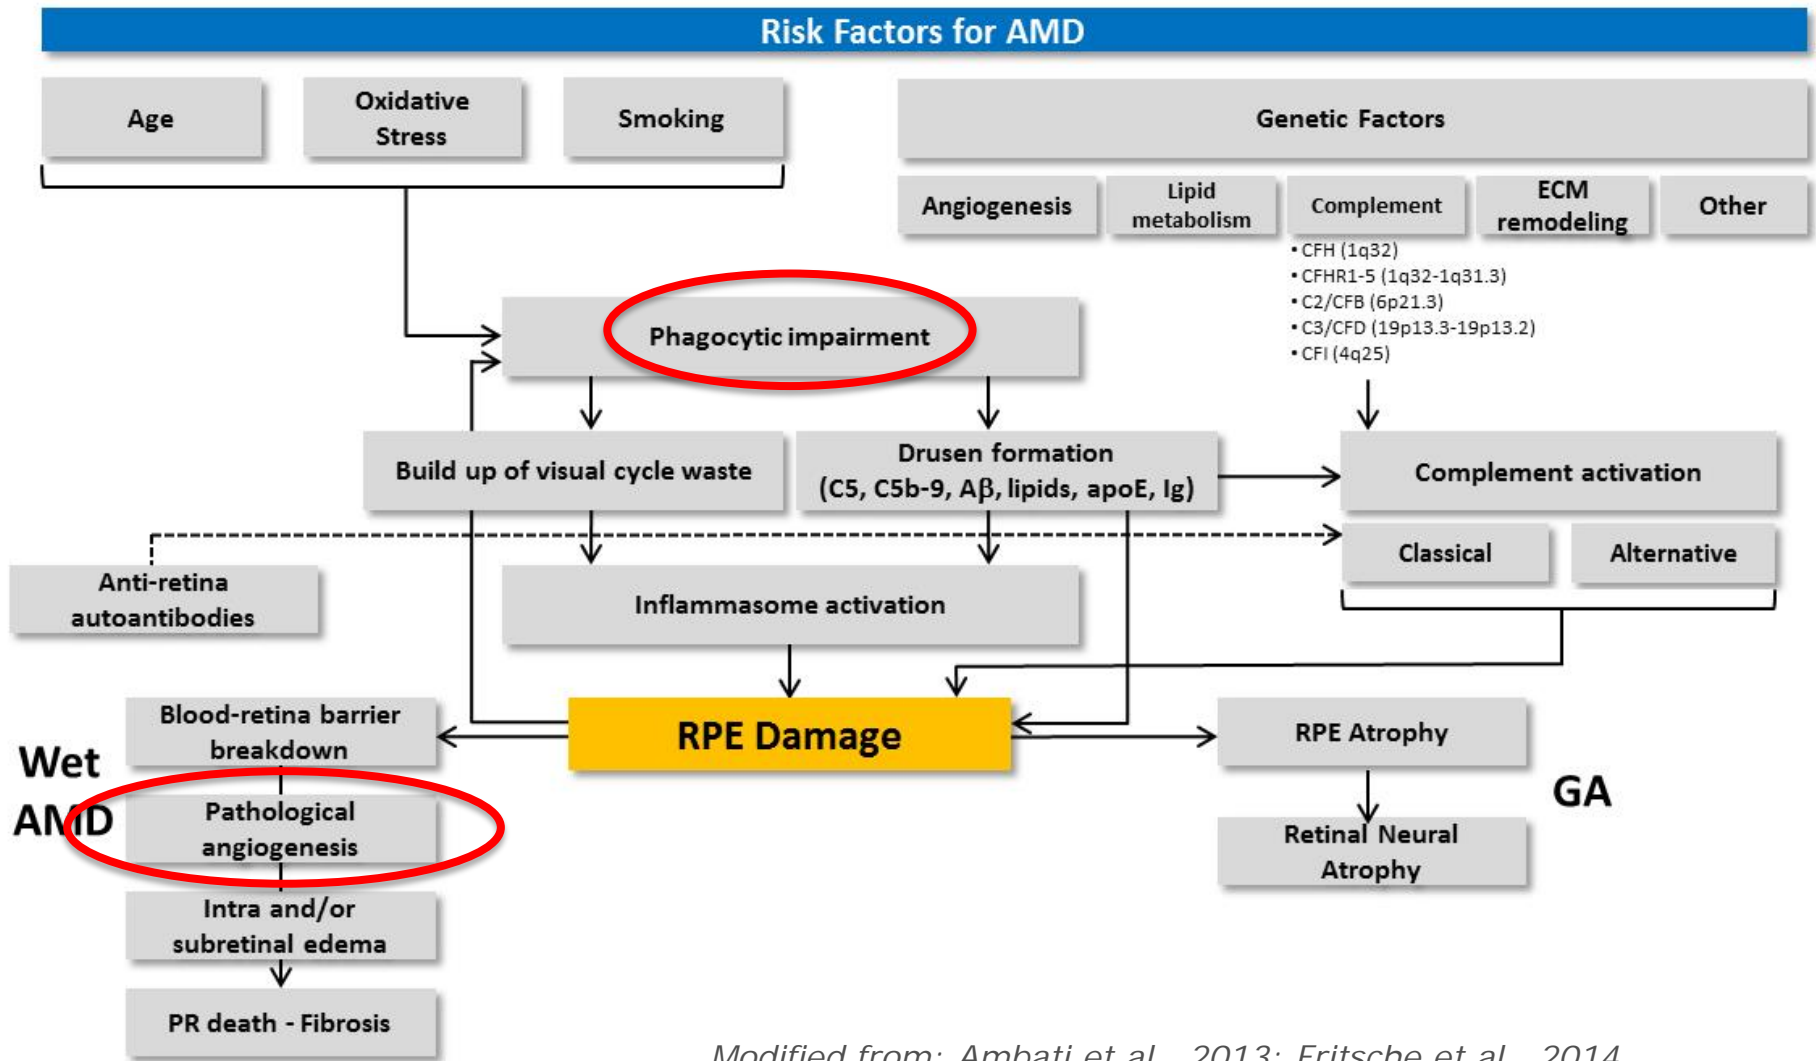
Risk Factors for AMD

Age

Oxidative Stress

Smoking

Genetic Factors

Angiogenesis

Lipid metabolism

Complement

ECM remodeling

Other

• CFH (1q32)
• CFHR1-5 (1q32-1q31.3)
• C2/CFB (6p21.3)
• C3/CFD (19p13.3-19p13.2)
• CFI (4q25)

Phagocytic impairment

Build up of visual cycle waste

Drusen formation (C5, C5b-9, Aβ, lipids, apoE, Ig)

Complement activation

Classical

Alternative

Anti-retina autoantibodies

Inflammasome activation

RPE Damage

Blood-retina barrier breakdown

Wet AMD

Pathological angiogenesis

Intra and/or subretinal edema

PR death - Fibrosis

RPE Atrophy

GA

Retinal Neural Atrophy

Modified from: Ambati et al., 2013; Fritsche et al., 2014